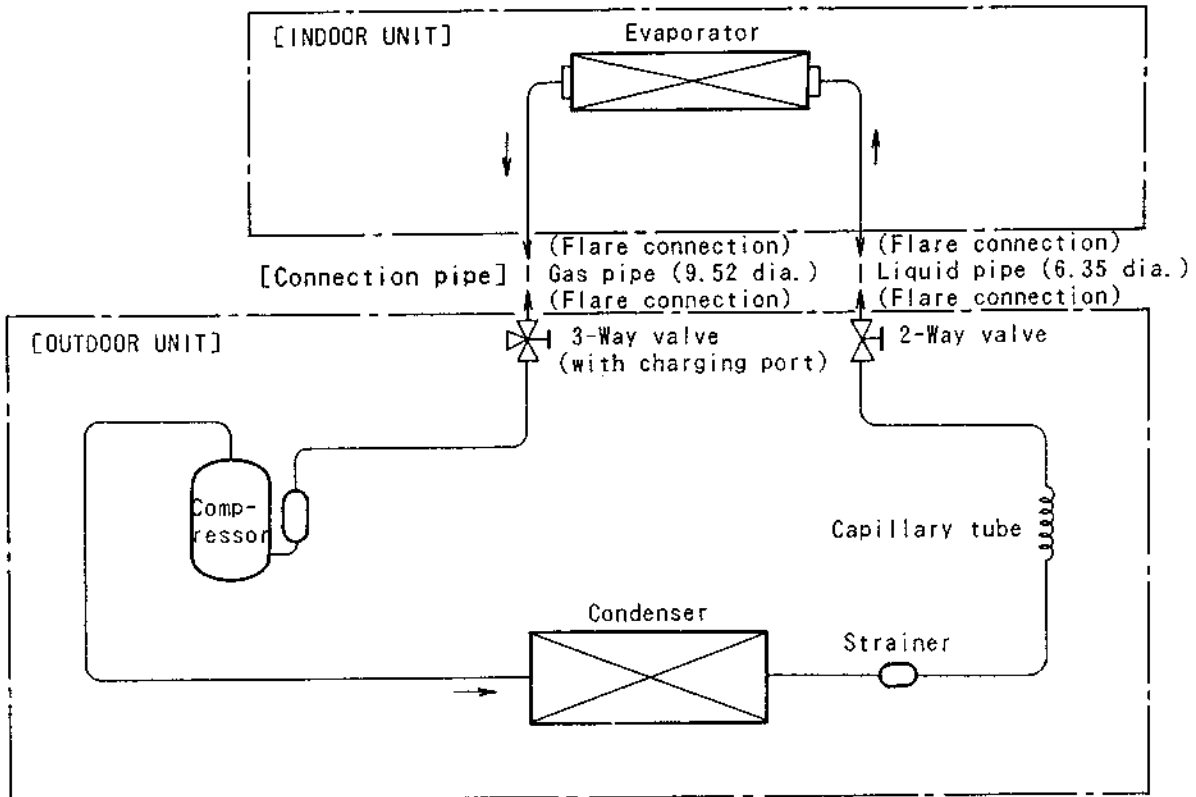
[INDOOR UNIT]

Evaporator

(Flare connection)
[Connection pipe] Gas pipe (9.52 dia.)
(Flare connection)

(Flare connection)
Liquid pipe (6.35 dia.)
(Flare connection)

[OUTDOOR UNIT]

3-Way valve
(with charging port)

2-Way valve

Compressor

Capillary tube

Condenser

Strainer